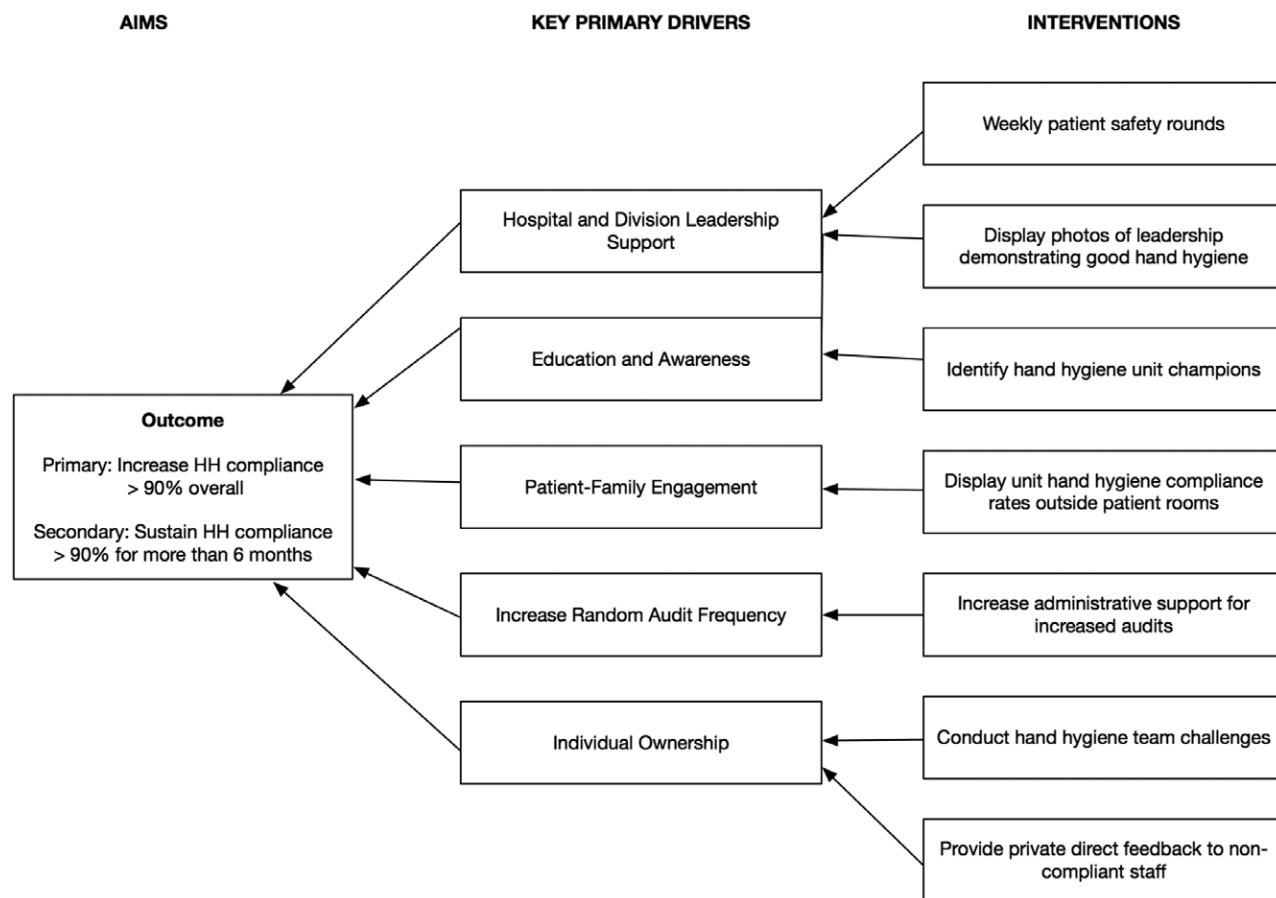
AIMS

KEY PRIMARY DRIVERS

INTERVENTIONS

Weekly patient safety rounds

Hospital and Division Leadership Support

Display photos of leadership demonstrating good hand hygiene

Education and Awareness

Identify hand hygiene unit champions

Outcome

Primary: Increase HH compliance > 90% overall

Secondary: Sustain HH compliance > 90% for more than 6 months

Patient-Family Engagement

Display unit hand hygiene compliance rates outside patient rooms

Increase Random Audit Frequency

Increase administrative support for increased audits

Individual Ownership

Conduct hand hygiene team challenges

Provide private direct feedback to non-compliant staff